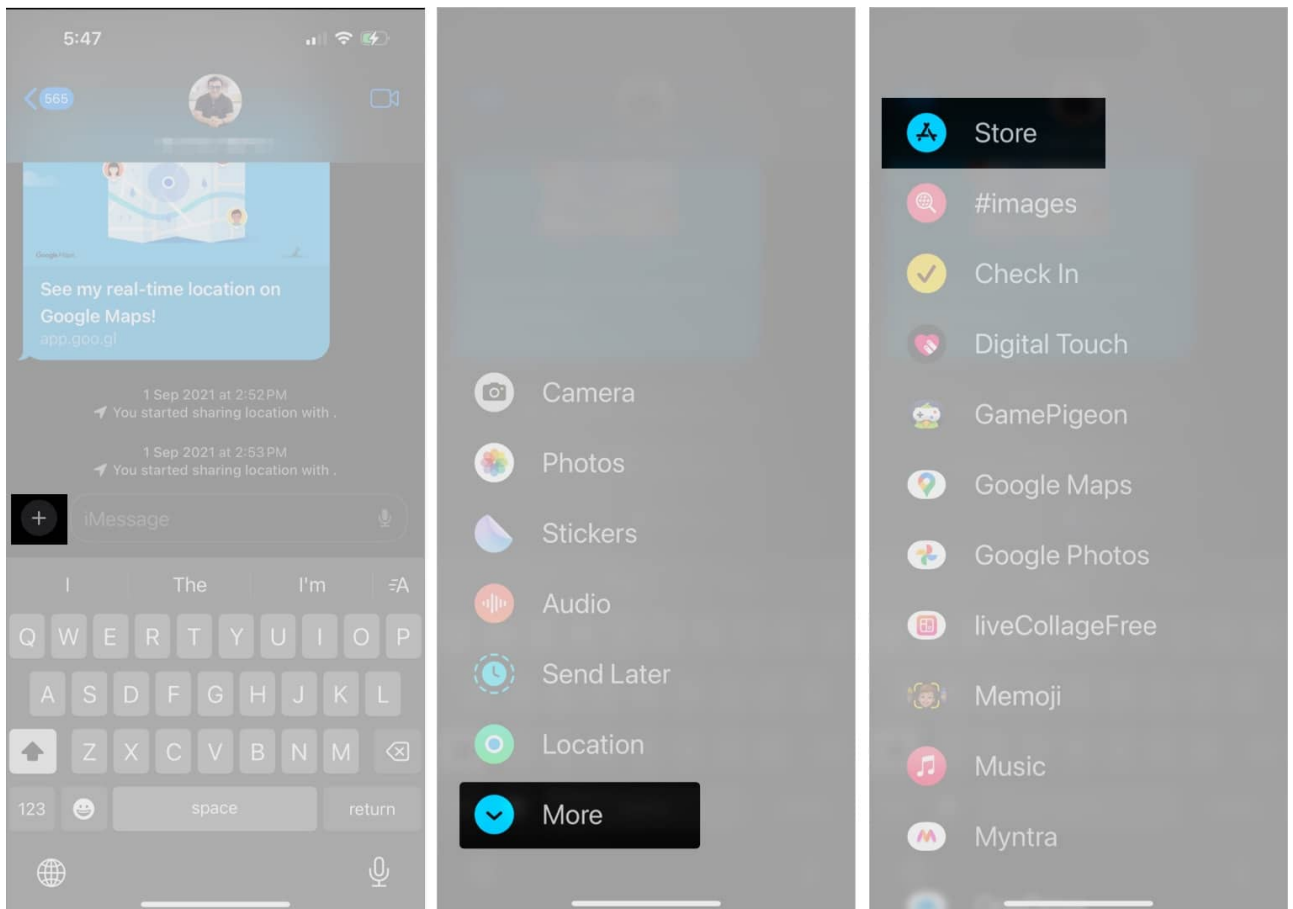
5:47

565

Google Maps

See my real-time location on Google Maps!
app.goo.gl

1 Sep 2021 at 2:52 PM
You started sharing location with .

1 Sep 2021 at 2:53 PM
You started sharing location with .

iMessage

I | The | I'm

Q W E R T Y U I O P
A S D F G H J K L
Z X C V B N M
123 space return

Camera
Photos
Stickers
Audio
Send Later
Location
More

Store
#images
Check In
Digital Touch
GamePigeon
Google Maps
Google Photos
liveCollageFree
Memoji
Music
Myntra